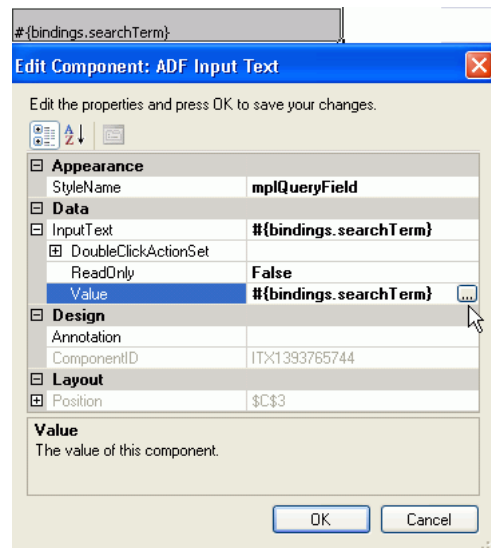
#{bindings.searchTerm}

Edit Component: ADF Input Text

Edit the properties and press OK to save your changes.

| | |
|---|---|
| ⊟ Appearance | |
| StyleName | mplQueryField |
| ⊟ Data | |
| ⊟ InputText | #{bindings.searchTerm} |
| ⊞ DoubleClickActionSet | |
| ReadOnly | False |
| Value | #{bindings.searchTerm} ... |
| ⊟ Design | |
| Annotation | |
| ComponentID | ITX1393765744 |
| ⊟ Layout | |
| ⊞ Position | $C$3 |

Value
The value of this component.

OK Cancel